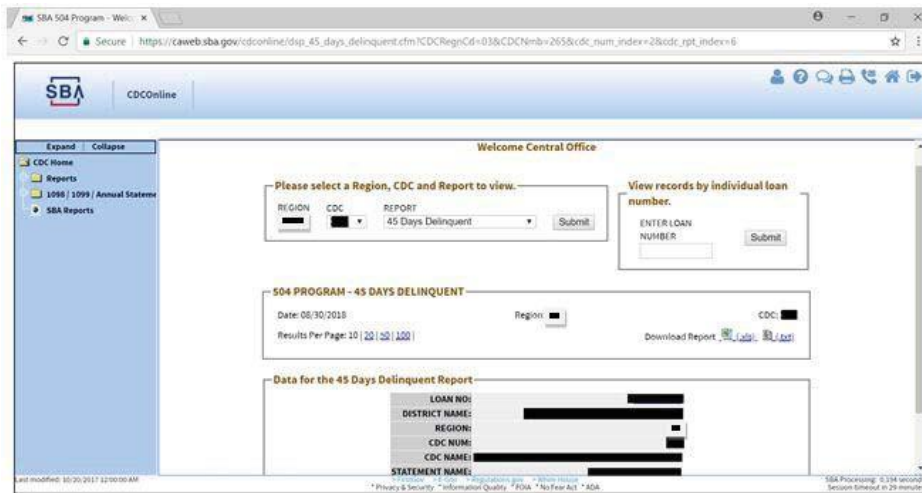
SBA 504 Program - Welc ×

Secure | https://caweb.sba.gov/cdconline/dsp_45_days_delinquent.cfm?CDCRegnCd=03&CDCNmb=265&cdc_num_index=2&cdc_rpt_index=6

SBA CDCOnline

Expand | Collapse
CDC Home
Reports
1098 / 1099 / Annual Stateme
SBA Reports

Welcome Central Office

Please select a Region, CDC and Report to view.
REGION CDC REPORT
45 Days Delinquent
Submit

View records by individual loan number.
ENTER LOAN NUMBER
Submit

504 PROGRAM - 45 DAYS DELINQUENT
Date: 08/30/2018
Region:
CDC:
Results Per Page: 10 | 20 | 50 | 100 |
Download Report (.xls) (.txt)

Data for the 45 Days Delinquent Report
LOAN NO:
DISTRICT NAME:
REGION:
CDC NUM:
CDC NAME:
STATEMENT NAME:

Last modified: 10/20/2017 12:00:00 AM
* FirstGov * E-Gov * Regulations.gov * White House
* Privacy & Security * Information Quality * FOIA * No Fear Act * ADA
SBA Processing: 0.154 second
Session timeout in 29 minute